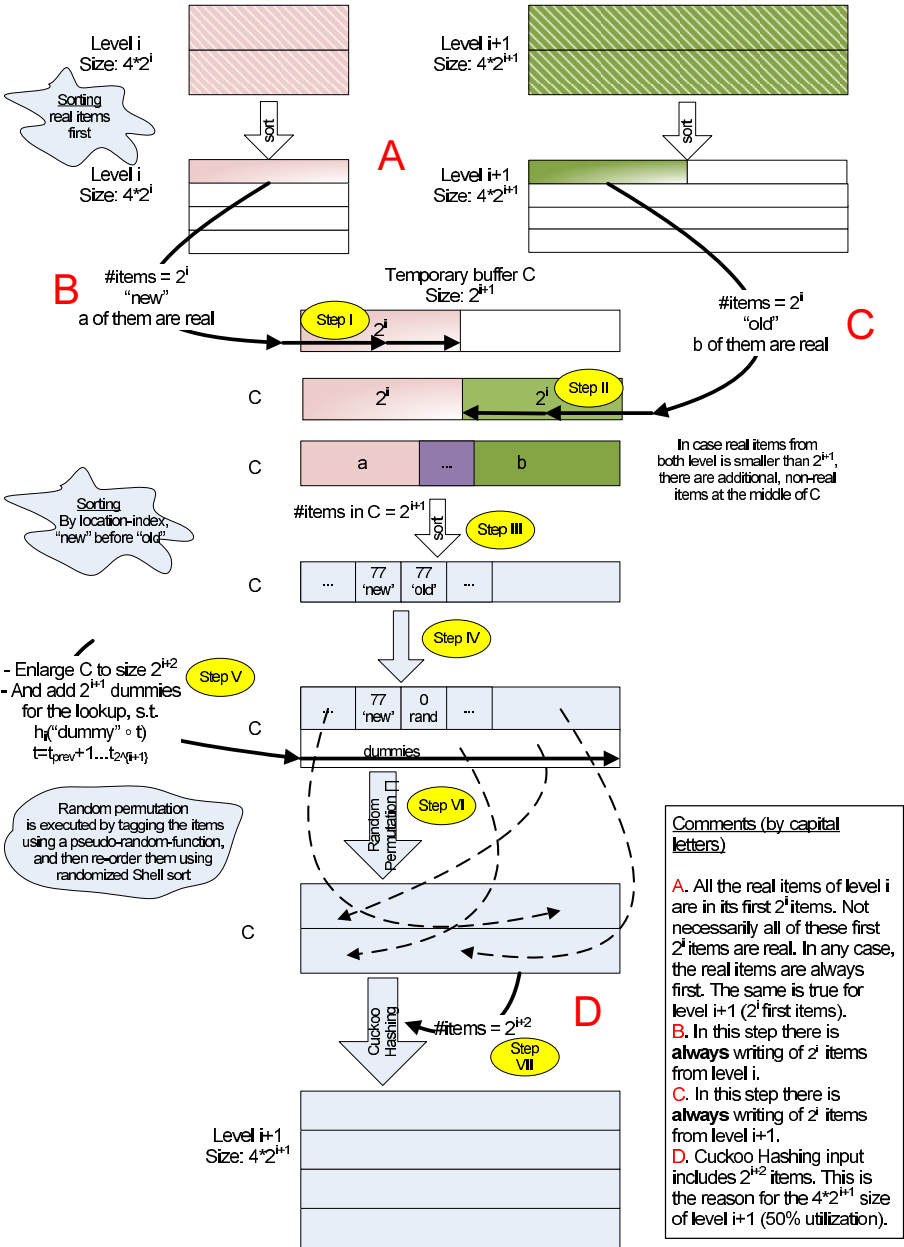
Level i
Size: $4*2^i$

Level i+1
Size: $4*2^{i+1}$

Sorting real items first

sort

sort

A

Level i
Size: $4*2^i$

Level i+1
Size: $4*2^{i+1}$

B

#items = $2^i$
"new"
a of them are real

Temporary buffer C
Size: $2^{i+1}$

Step I

$2^i$

#items = $2^i$
"old"
b of them are real

C

C

$2^i$

$2^i$

Step II

C

a

...

b

In case real items from both level is smaller than $2^{i+1}$, there are additional, non-real items at the middle of C

Sorting
By location-index, "new" before "old"

#items in C = $2^{i+1}$

sort

Step III

C

...

77
'new'

77
'old'

...

Step IV

- Enlarge C to size $2^{i+2}$
- And add $2^{i+1}$ dummies for the lookup, s.t. $h_i$("dummy" ∘ t) $t=t_{prev}+1...t_{2^{(i+1)}}$

Step V

C

...

77
'new'

0
rand

...

dummies

Random Permutation

Step VI

Random permutation is executed by tagging the items using a pseudo-random-function, and then re-order them using randomized Shell sort

C

Cuckoo Hashing

#items = $2^{i+2}$

Step VII

D

Level i+1
Size: $4*2^{i+1}$

Comments (by capital letters)

A. All the real items of level i are in its first $2^i$ items. Not necessarily all of these first $2^i$ items are real. In any case, the real items are always first. The same is true for level i+1 ($2^i$ first items).
B. In this step there is always writing of $2^i$ items from level i.
C. In this step there is always writing of $2^i$ items from level i+1.
D. Cuckoo Hashing input includes $2^{i+2}$ items. This is the reason for the $4*2^{i+1}$ size of level i+1 (50% utilization).